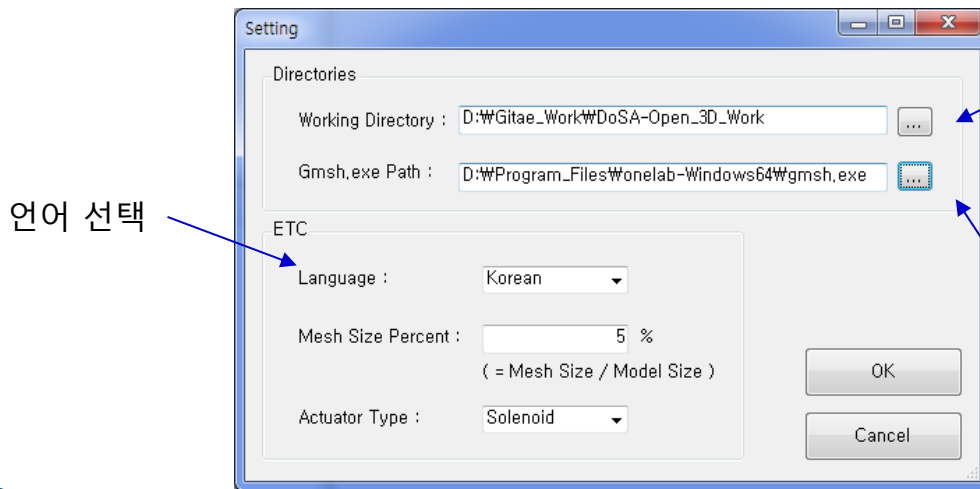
Setting

Directories

Working Directory : D:₩Gitae_Work₩DoSA-Open_3D_Work ...

Gmsh.exe Path : D:₩Program_Files₩onelab-Windows64₩gmsh.exe ...

언어 선택

ETC

Language : Korean

Mesh Size Percent : 5 %

( = Mesh Size / Model Size )

Actuator Type : Solenoid

OK

Cancel